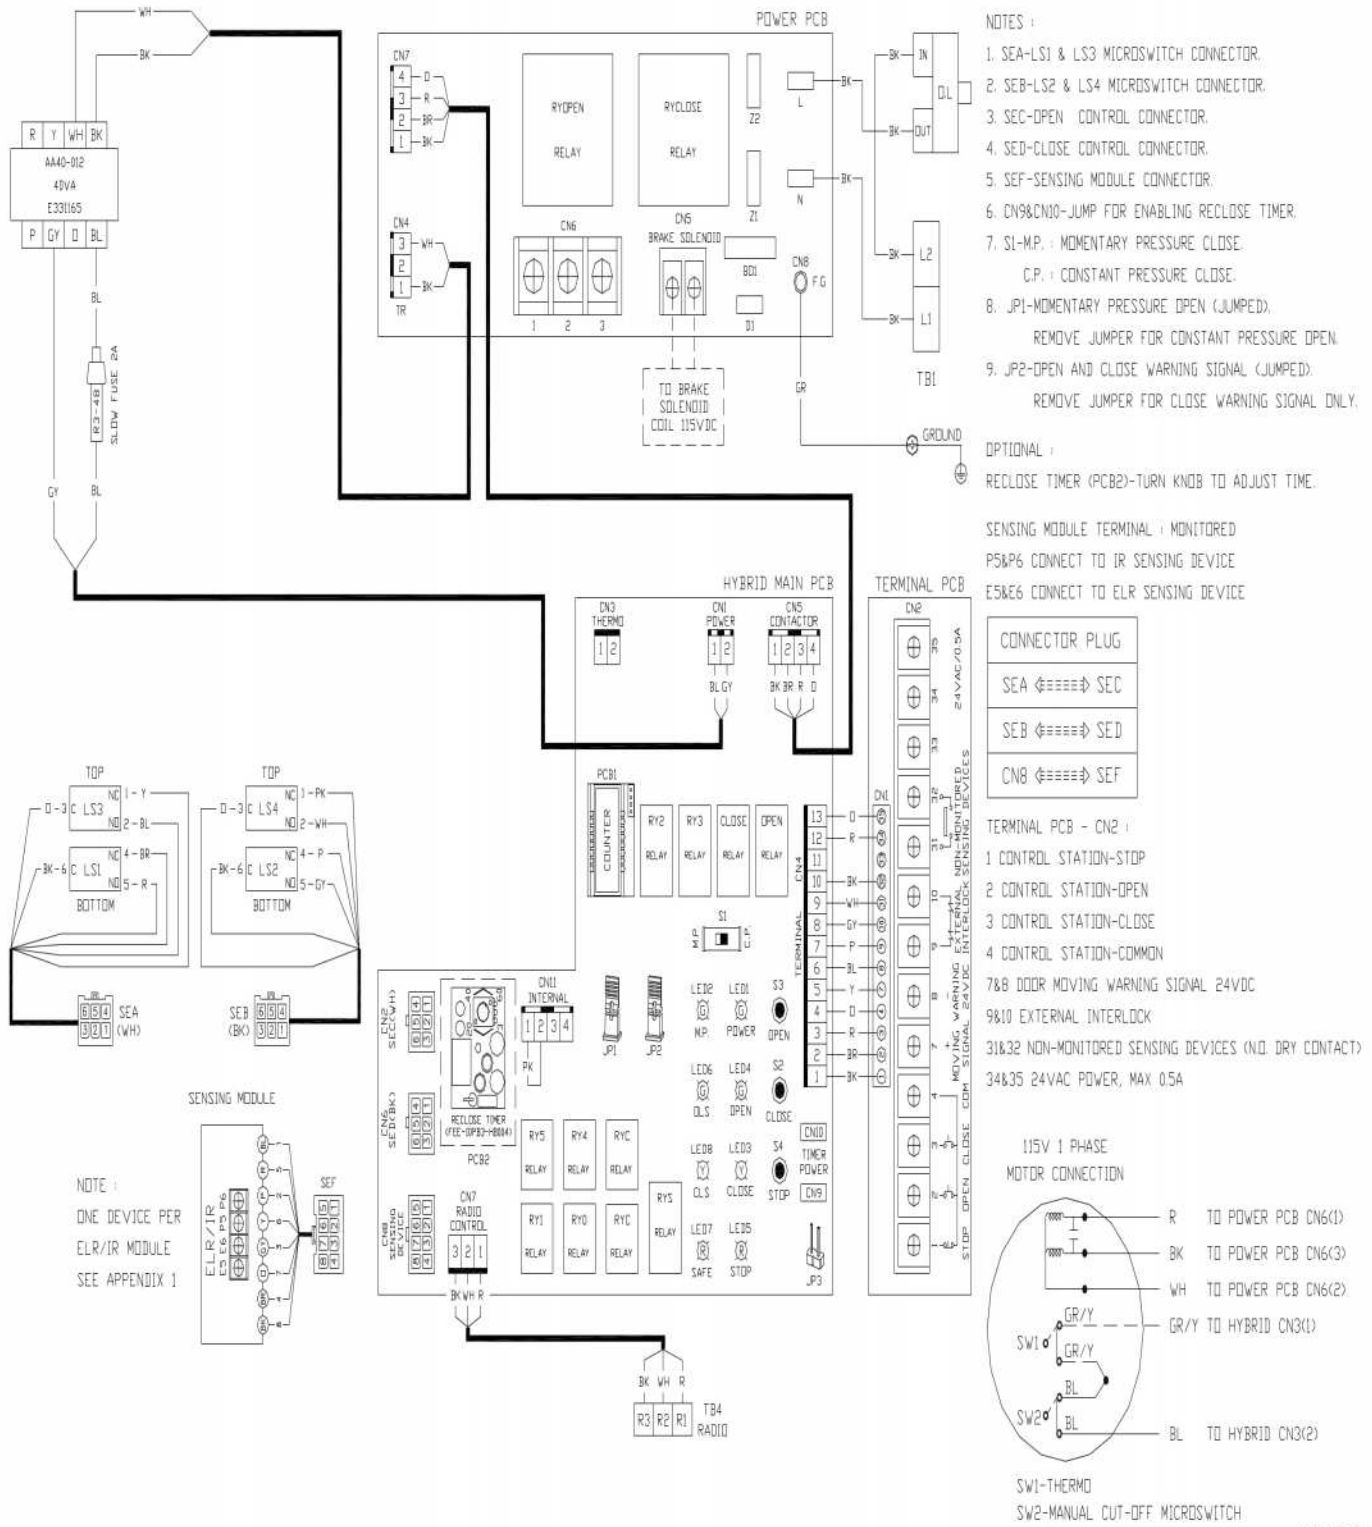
WH
BK

POWER PCB

CN7
4 D
3 R
2 BR
1 BK

RYOPEN
RELAY

RYCLOSE
RELAY

Z2
Z1

L
N

BK
IN
OUT
DL

CN4
3 WH
2
1 BK
TR

CN6
1 2 3

CN5
BRAKE SOLENOID

BD1
D1

CN8
F.G

L2
L1
TB1

TO BRAKE
SOLENOID
COIL 115VDC

GR
GROUND

R Y WH BK
AA40-012
40VA
E331165
P GY O BL

BL
R3-48
SLOW FUSE 2A

GY
BL

NOTES :
1. SEA-LS1 & LS3 MICROSWITCH CONNECTOR.
2. SEB-LS2 & LS4 MICROSWITCH CONNECTOR.
3. SEC-OPEN CONTROL CONNECTOR.
4. SED-CLOSE CONTROL CONNECTOR.
5. SEF-SENSING MODULE CONNECTOR.
6. CN9&CN10-JUMP FOR ENABLING RECLOSE TIMER.
7. S1-M.P. : MOMENTARY PRESSURE CLOSE.
C.P. : CONSTANT PRESSURE CLOSE.
8. JP1-MOMENTARY PRESSURE OPEN (JUMPED).
REMOVE JUMPER FOR CONSTANT PRESSURE OPEN.
9. JP2-OPEN AND CLOSE WARNING SIGNAL (JUMPED).
REMOVE JUMPER FOR CLOSE WARNING SIGNAL ONLY.

OPTIONAL :
RECLOSE TIMER (PCB2)-TURN KNOB TO ADJUST TIME.

SENSING MODULE TERMINAL : MONITORED
P5&P6 CONNECT TO IR SENSING DEVICE
E5&E6 CONNECT TO ELR SENSING DEVICE

| CONNECTOR PLUG |
|---|
| SEA ⟸⟹ SEC |
| SEB ⟸⟹ SED |
| CN8 ⟸⟹ SEF |

TERMINAL PCB - CN2 :
1 CONTROL STATION-STOP
2 CONTROL STATION-OPEN
3 CONTROL STATION-CLOSE
4 CONTROL STATION-COMMON
7&8 DOOR MOVING WARNING SIGNAL 24VDC
9&10 EXTERNAL INTERLOCK
31&32 NON-MONITORED SENSING DEVICES (N.O. DRY CONTACT)
34&35 24VAC POWER, MAX 0.5A

HYBRID MAIN PCB
CN3
THERMO
1 2
CN1
POWER
1 2
BL GY
CN5
CONTACTOR
1 2 3 4
BK BR R O

TERMINAL PCB
CN2
35 34 33 32 31 10 9 8 7 4 3 2 1
24VAC/0.5A
NON-MONITORED SENSING DEVICES
EXTERNAL INTERLOCK
MOVING WARNING SIGNAL 24VDC
COM CLOSE OPEN STOP

PCB1
COUNTER
RY2 RELAY
RY3 RELAY
CLOSE RELAY
OPEN RELAY
CN4
TERMINAL
CN1
13 O
12 R
11
10 BK
9 WH
8 GY
7 P
6 BL
5 Y
4 O
3 R
2 BR
1 BK

S1
M.P. C.P.

TOP
NC 1 - Y
O - 3 C LS3
NO 2 - BL
NC 4 - BR
BK - 6 C LS1
NO 5 - R
BOTTOM

TOP
NC 1 - PK
O - 3 C LS4
NO 2 - WH
NC 4 - P
BK - 6 C LS2
NO 5 - GY
BOTTOM

6 5 4
3 2 1
SEA
(WH)

SEB
(BK)
6 5 4
3 2 1

CN2
SEC(WH)
CN6
SED(BK)
CN8
SENSING DEVICE

RECLOSE TIMER
(FEE-OPB0-H8004)
PCB2

CN11
INTERNAL
1 2 3 4
PK

JP1 JP2

LED2 M.P.
LED1 POWER
S3 OPEN
LED6 CLS
LED4 OPEN
S2 CLOSE
LED8 CLS
LED3 CLOSE
S4 STOP
LED7 SAFE
LED5 STOP
CN10
TIMER POWER
CN9
JP3

RY5 RELAY
RY4 RELAY
RYC RELAY
RY1 RELAY
RYO RELAY
RYC RELAY
RYS RELAY

CN7
RADIO
CONTROL
3 2 1
BK WH R

BK WH R
R3 R2 R1
TB4
RADIO

SENSING MODULE
ELR/IR
E5 E6 P5 P6
SEF

NOTE :
ONE DEVICE PER
ELR/IR MODULE
SEE APPENDIX 1

115V 1 PHASE
MOTOR CONNECTION
R TO POWER PCB CN6(1)
BK TO POWER PCB CN6(3)
WH TO POWER PCB CN6(2)
GR/Y
GR/Y TO HYBRID CN3(1)
SW1
GR/Y
BL
SW2
BL
BL TO HYBRID CN3(2)

SW1-THERMO
SW2-MANUAL CUT-OFF MICROSWITCH